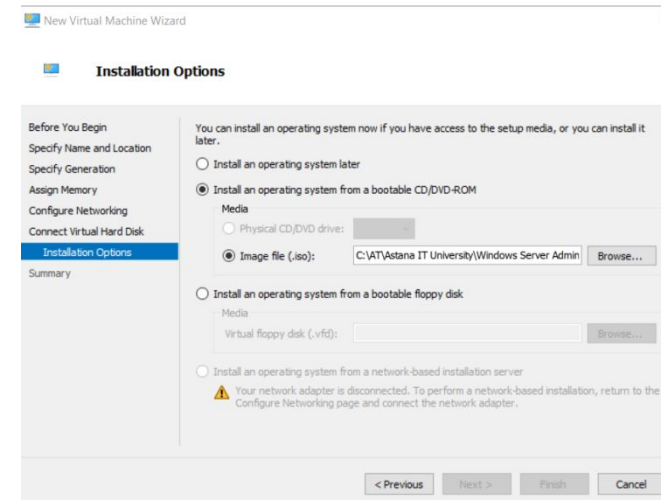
New Virtual Machine Wizard

Installation Options

Before You Begin
Specify Name and Location
Specify Generation
Assign Memory
Configure Networking
Connect Virtual Hard Disk
Installation Options
Summary

You can install an operating system now if you have access to the setup media, or you can install it later.

Install an operating system later

Install an operating system from a bootable CD/DVD-ROM

Media

Physical CD/DVD drive:

Image file (.iso): C:\AT\Astana IT University\Windows Server Admin Browse...

Install an operating system from a bootable floppy disk

Media

Virtual floppy disk (.vfd): Browse...

Install an operating system from a network-based installation server

Your network adapter is disconnected. To perform a network-based installation, return to the Configure Networking page and connect the network adapter.

< Previous Next > Finish Cancel